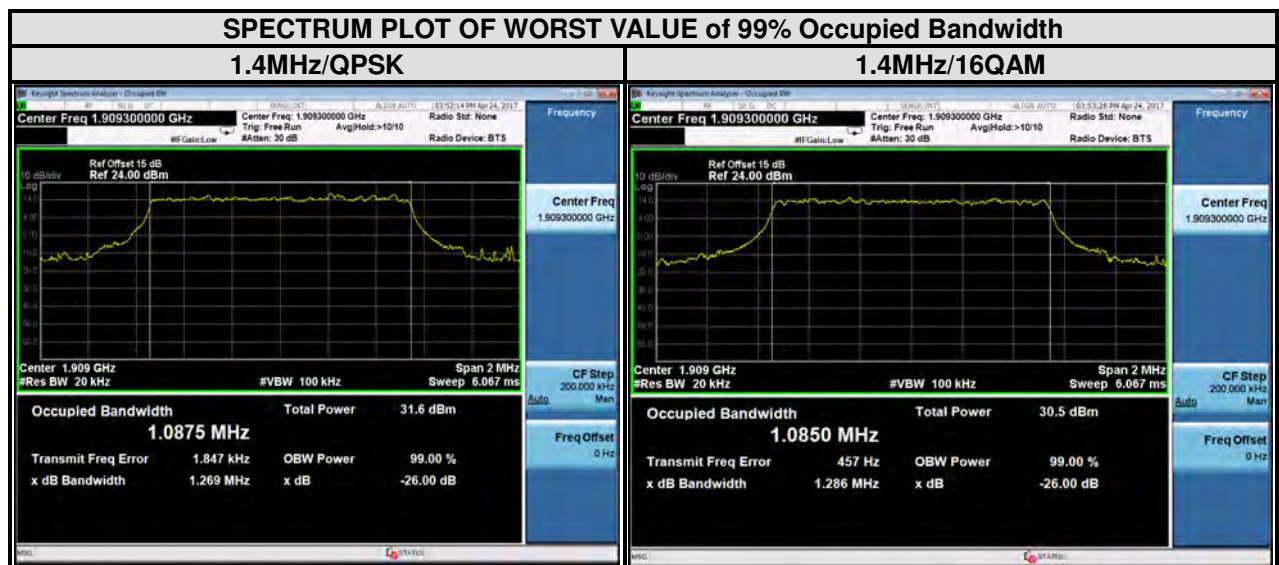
| SPECTRUM PLOT OF WORST VALUE of 99% Occupied Bandwidth | |
|---|---|
| 1.4MHz/QPSK | 1.4MHz/16QAM |

Keysight Spectrum Analyzer - Occupied BW

RF 50 Ω DC SENSE:INT ALIGN AUTO 03:52:14 PM Apr 24, 2017

Center Freq 1.909300000 GHz

Center Freq: 1.909300000 GHz Trig: Free Run Avg|Hold:>10/10 #Atten: 30 dB

#IFGain:Low

Radio Std: None

Radio Device: BTS

Frequency

10 dB/div Ref Offset 15 dB Ref 24.00 dBm

Log

Center 1.909 GHz #Res BW 20 kHz #VBW 100 kHz Span 2 MHz Sweep 6.067 ms

Center Freq 1.909300000 GHz

CF Step 200.000 kHz Auto Man

Freq Offset 0 Hz

Occupied Bandwidth 1.0875 MHz

Total Power 31.6 dBm

Transmit Freq Error 1.847 kHz

OBW Power 99.00 %

x dB Bandwidth 1.269 MHz

x dB -26.00 dB

MSG STATUS

Keysight Spectrum Analyzer - Occupied BW

RF 50 Ω DC SENSE:INT ALIGN AUTO 03:53:26 PM Apr 24, 2017

Center Freq 1.909300000 GHz

Center Freq: 1.909300000 GHz Trig: Free Run Avg|Hold:>10/10 #Atten: 30 dB

#IFGain:Low

Radio Std: None

Radio Device: BTS

Frequency

10 dB/div Ref Offset 15 dB Ref 24.00 dBm

Log

Center 1.909 GHz #Res BW 20 kHz #VBW 100 kHz Span 2 MHz Sweep 6.067 ms

Center Freq 1.909300000 GHz

CF Step 200.000 kHz Auto Man

Freq Offset 0 Hz

Occupied Bandwidth 1.0850 MHz

Total Power 30.5 dBm

Transmit Freq Error 457 Hz

OBW Power 99.00 %

x dB Bandwidth 1.286 MHz

x dB -26.00 dB

MSG STATUS